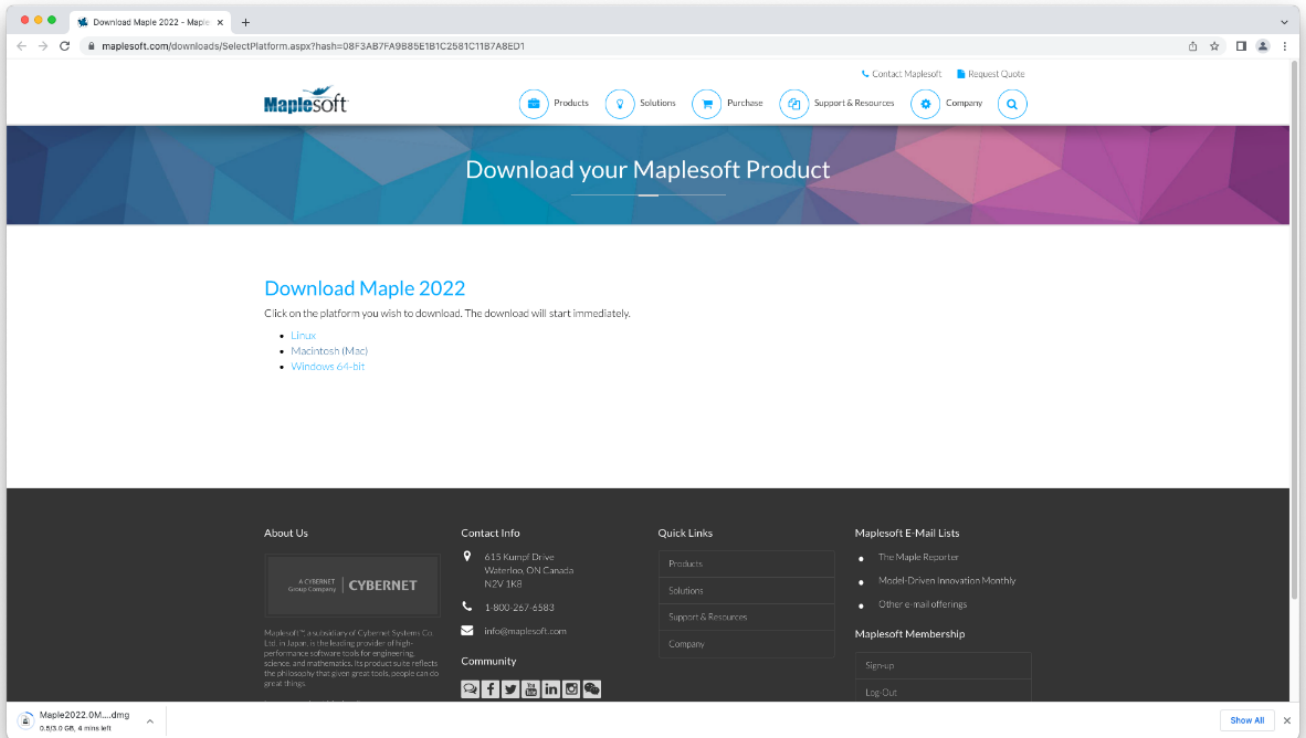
Download Maple 2022 - Maple ×
+

maplesoft.com/downloads/SelectPlatform.aspx?hash=08F3AB7FA9B85E1B1C2581C11B7A8ED1

Contact Maplesoft
Request Quote

Maplesoft

Products
Solutions
Purchase
Support & Resources
Company

Download your Maplesoft Product

Download Maple 2022

Click on the platform you wish to download. The download will start immediately.

- Linux
- Macintosh (Mac)
- Windows 64-bit

About Us

A CYBERNET Group Company | CYBERNET

Maplesoft™, a subsidiary of Cybernet Systems Co. Ltd. in Japan, is the leading provider of high-performance software tools for engineering, science, and mathematics. Its product suite reflects the philosophy that given great tools, people can do great things.

Contact Info

615 Kumpf Drive
Waterloo, ON Canada
N2V 1K8

1-800-267-6583

info@maplesoft.com

Community

Quick Links

Products
Solutions
Support & Resources
Company

Maplesoft E-Mail Lists

- The Maple Reporter
- Model-Driven Innovation Monthly
- Other e-mail offerings

Maplesoft Membership

Sign-up
Log-Out

Maple2022.0M....dmg
0.6/3.0 GB, 4 mins left

Show All